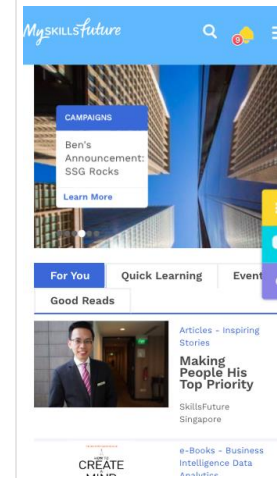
MySKILLSfuture

CAMPAIGNS

Ben's Announcement: SSG Rocks

Learn More

For You

Quick Learning

Event

Good Reads

Articles - Inspiring Stories

Making People His Top Priority

SkillsFuture Singapore

CREATE

e-Books - Business Intelligence Data Analytics